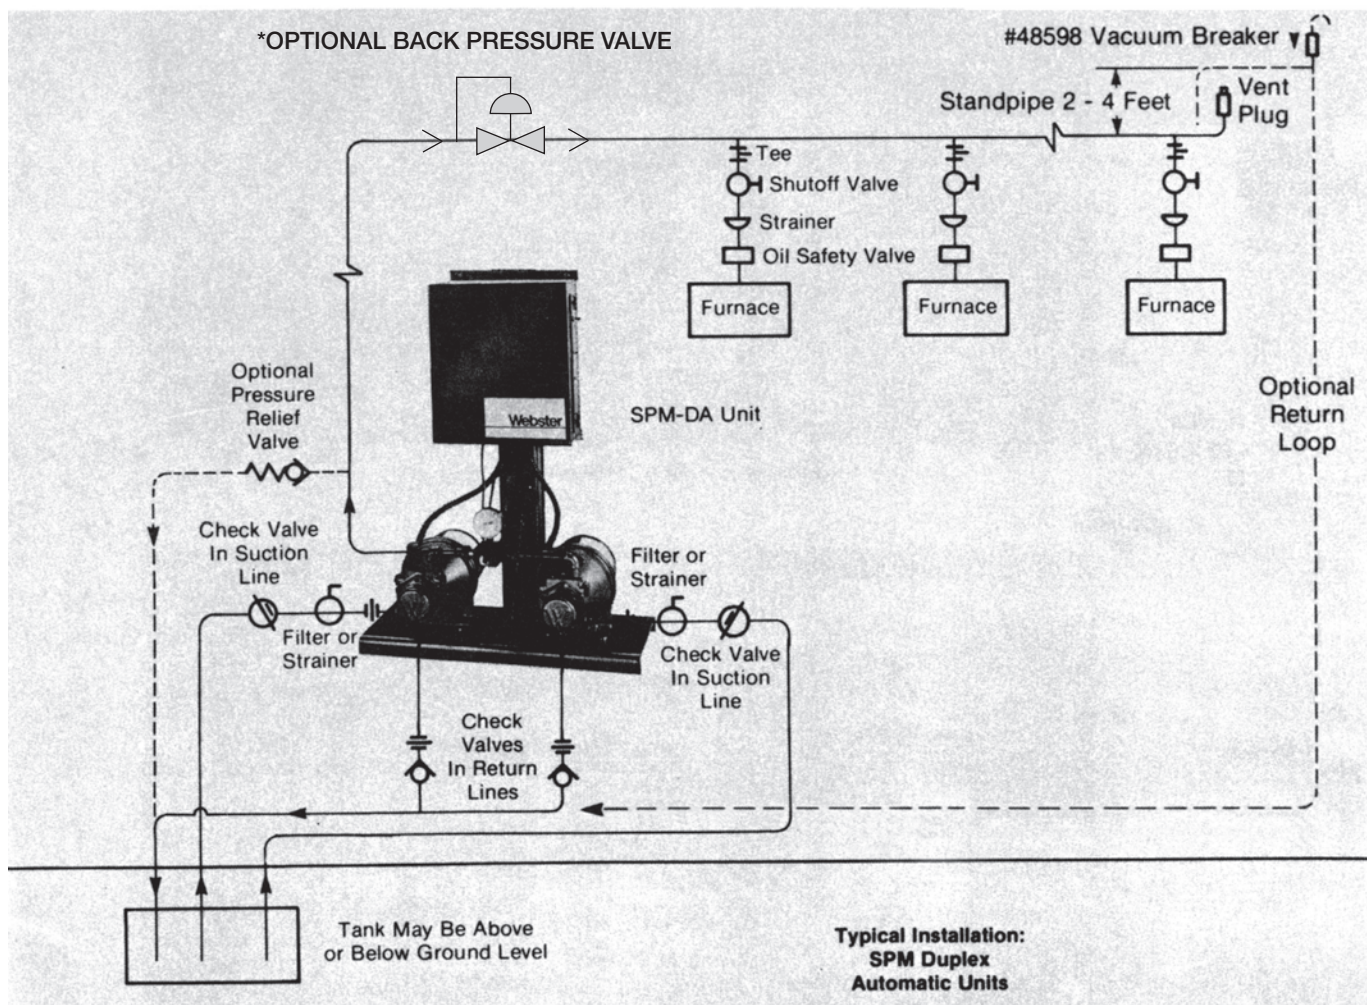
*OPTIONAL BACK PRESSURE VALVE

#48598 Vacuum Breaker

Standpipe 2 - 4 Feet

Vent Plug

Tee

Shutoff Valve

Strainer

Oil Safety Valve

Furnace

Furnace

Furnace

Optional Pressure Relief Valve

Webster

SPM-DA Unit

Optional Return Loop

Check Valve In Suction Line

Filter or Strainer

Filter or Strainer

Check Valve In Suction Line

Check Valves In Return Lines

Tank May Be Above or Below Ground Level

Typical Installation: SPM Duplex Automatic Units